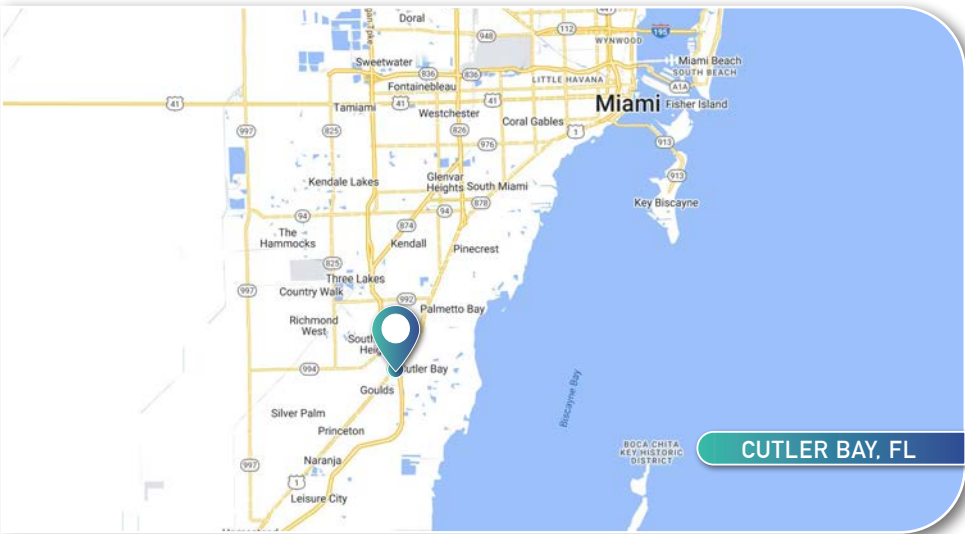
Doral
948
112
WYNWOOD
195
Sweetwater
836
836
LITTLE HAVANA
Miami Beach
SOUTH BEACH
Fontainebleau
A1A
41
Tamiami
41
41
Miami
Fisher Island
Westchester
997
825
826
Coral Gables
1
976
913
Kendale Lakes
Glenvar Heights
South Miami
913
878
Key Biscayne
94
94
874
The Hammocks
Kendall
Pinecrest
825
Three Lakes
997
Country Walk
992
Palmetto Bay
Richmond West
South Heigh
994
Cutler Bay
Goulds
Biscayne Bay
Silver Palm
Princeton
BOCA CHITA KEY HISTORIC DISTRICT
CUTLER BAY, FL
997
Naranja
1
Leisure City